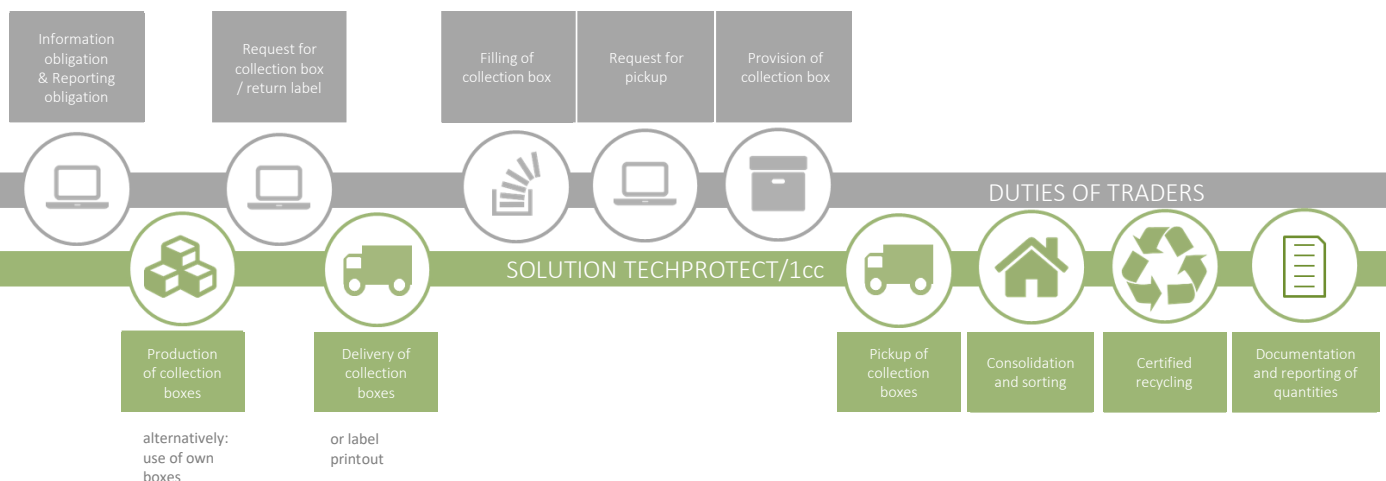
Information obligation & Reporting obligation

Request for collection box / return label

Filling of collection box

Request for pickup

Provision of collection box

DUTIES OF TRADERS

SOLUTION TECHPROTECT/1cc

Production of collection boxes

alternatively: use of own boxes

Delivery of collection boxes

or label printout

Pickup of collection boxes

Consolidation and sorting

Certified recycling

Documentation and reporting of quantities